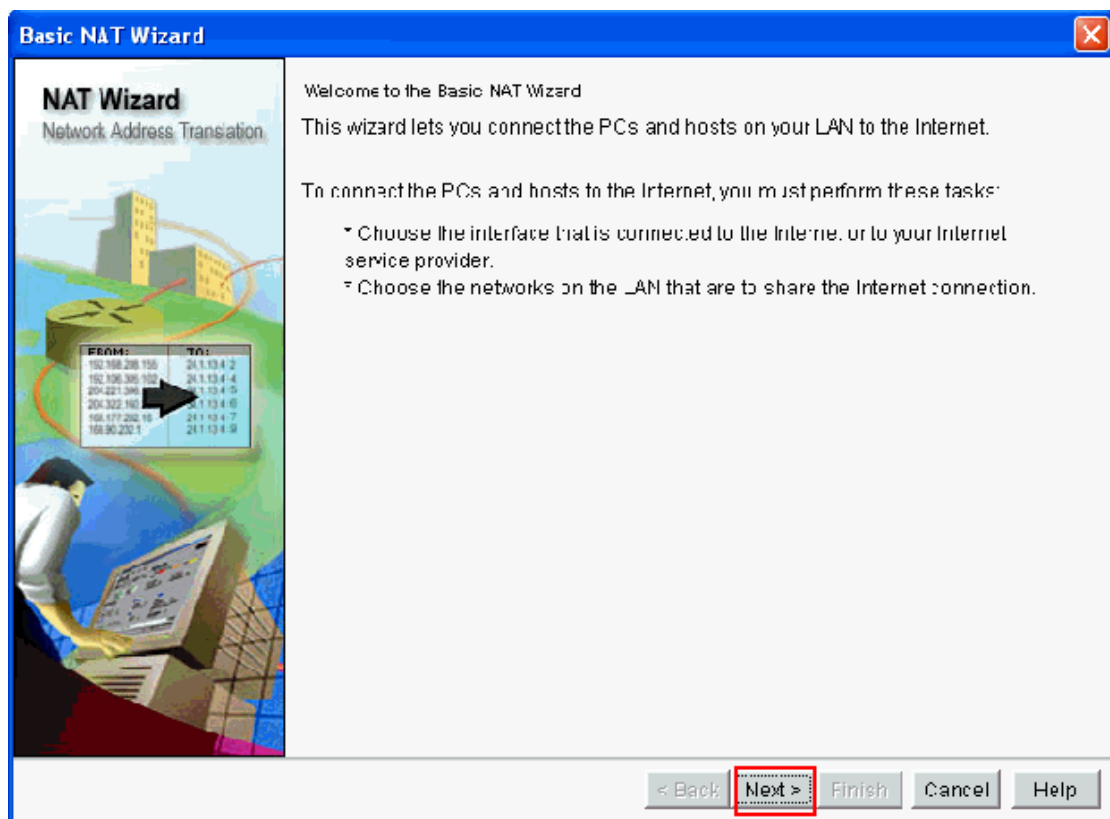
Basic NAT Wizard

NAT Wizard
Network Address Translation

FROM: | TO:
192.168.238.156 | 24.1.134.2
192.106.386.102 | 24.1.134.4
204.221.386 | 24.1.134.5
204.322.160 | 24.1.134.6
168.177.282.16 | 24.1.134.7
168.90.232.1 | 24.1.134.9

Welcome to the Basic NAT Wizard

This wizard lets you connect the PCs and hosts on your LAN to the Internet.

To connect the PCs and hosts to the Internet, you must perform these tasks:

* Choose the interface that is connected to the Internet or to your Internet service provider.
* Choose the networks on the LAN that are to share the Internet connection.

< Back | Next > | Finish | Cancel | Help